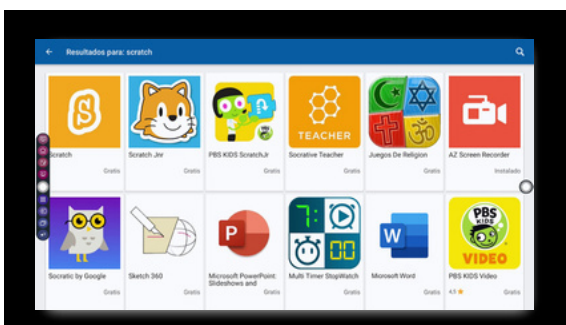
Resultados para: scratch

Scratch
Gratis

Scratch Jnr
Gratis

PBS KIDS ScratchJr
Gratis

TEACHER
Socrative Teacher
Gratis

Juegos De Religion
Gratis

AZ Screen Recorder
Instalado

Socratic by Google
Gratis

Sketch 360
Gratis

Microsoft PowerPoint: Slideshows and
Gratis

Multi Timer StopWatch
Gratis

Microsoft Word
Gratis

PBS KIDS
VIDEO
PBS KIDS Video
4.1 ★
Gratis